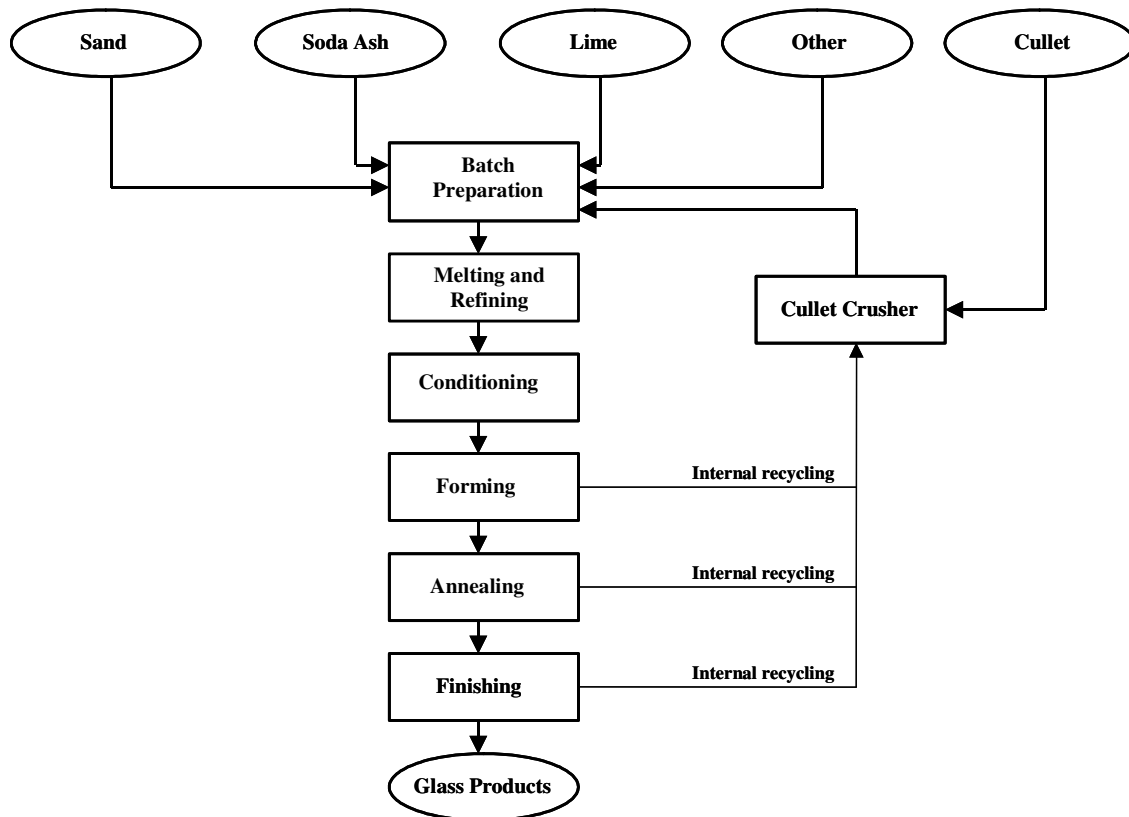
Sand

Soda Ash

Lime

Other

Cullet

Batch Preparation

Melting and Refining

Cullet Crusher

Conditioning

Forming

Internal recycling

Annealing

Internal recycling

Finishing

Internal recycling

Glass Products